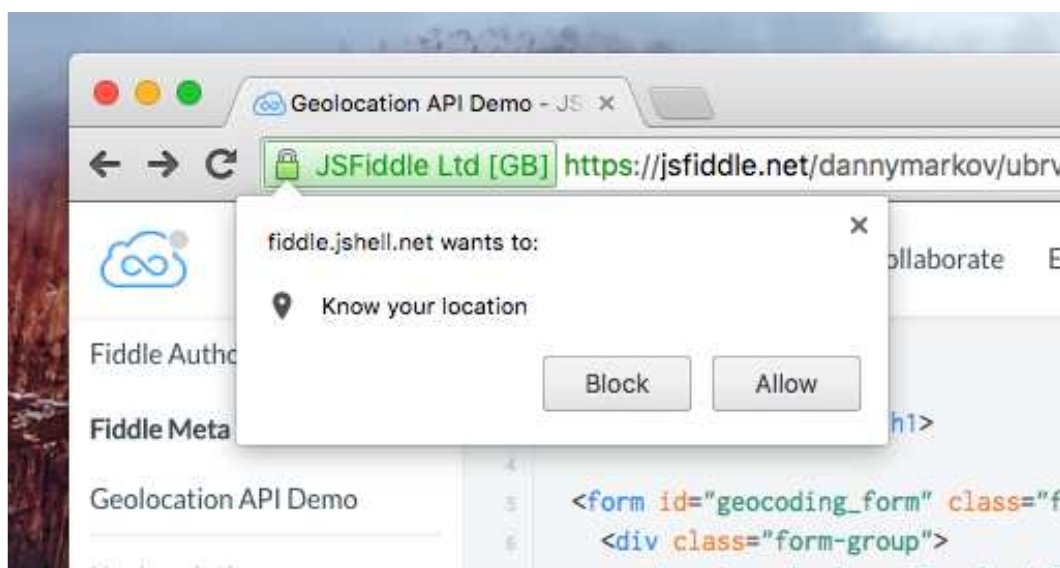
Geolocation API Demo - JS ×

JSFiddle Ltd [GB] https://jsfiddle.net/dannymarkov/ubrv

fiddle.jshell.net wants to:

×

Know your location

Block

Allow

ollaborate E

Fiddle Autho

Fiddle Meta

h1>

Geolocation API Demo

4

5 <form id="geocoding_form" class="f

6 <div class="form-group">